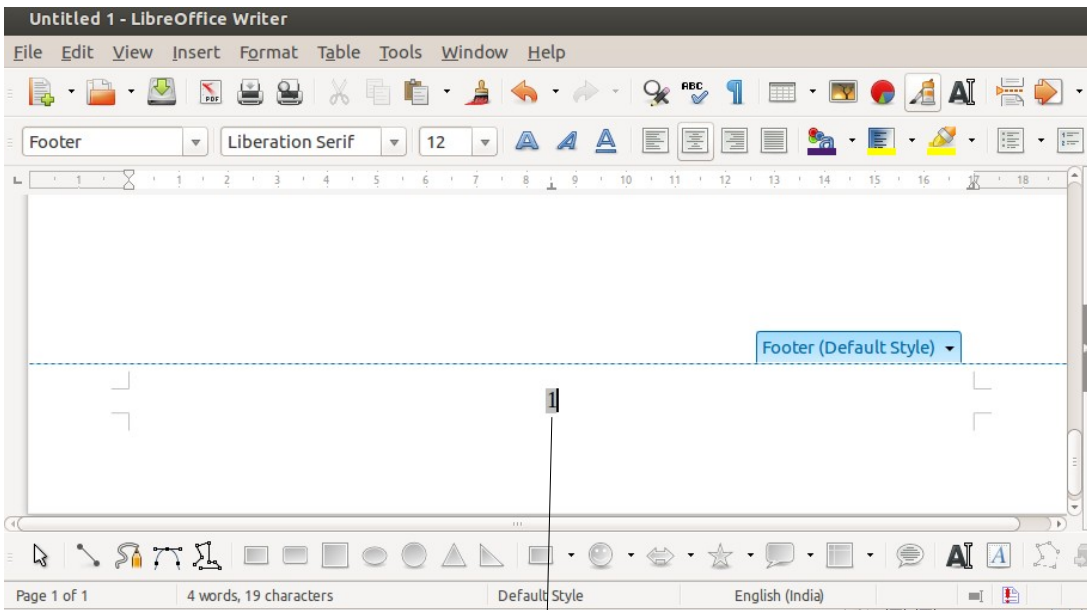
Untitled 1 - LibreOffice Writer

File Edit View Insert Format Table Tools Window Help

Footer
Liberation Serif
12

1 2 3 4 5 6 7 8 9 10 11 12 13 14 15 16 17 18

Footer (Default Style)

1

Page 1 of 1
4 words, 19 characters
Default Style
English (India)